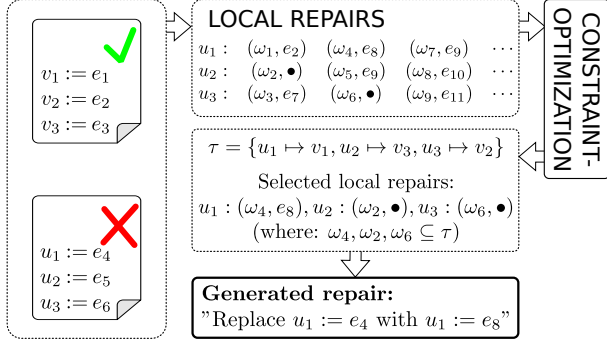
$v_1 := e_1$
$v_2 := e_2$
$v_3 := e_3$

$u_1 := e_4$
$u_2 := e_5$
$u_3 := e_6$

LOCAL REPAIRS

$u_1$ : $(\omega_1, e_2)$ $(\omega_4, e_8)$ $(\omega_7, e_9)$ $\cdots$
$u_2$ : $(\omega_2, \bullet)$ $(\omega_5, e_9)$ $(\omega_8, e_{10})$ $\cdots$
$u_3$ : $(\omega_3, e_7)$ $(\omega_6, \bullet)$ $(\omega_9, e_{11})$ $\cdots$

CONSTRAINT-OPTIMIZATION

$\tau = \{u_1 \mapsto v_1, u_2 \mapsto v_3, u_3 \mapsto v_2\}$

Selected local repairs:
$u_1 : (\omega_4, e_8), u_2 : (\omega_2, \bullet), u_3 : (\omega_6, \bullet)$
(where: $\omega_4, \omega_2, \omega_6 \subseteq \tau$)

Generated repair:
"Replace $u_1 := e_4$ with $u_1 := e_8$"